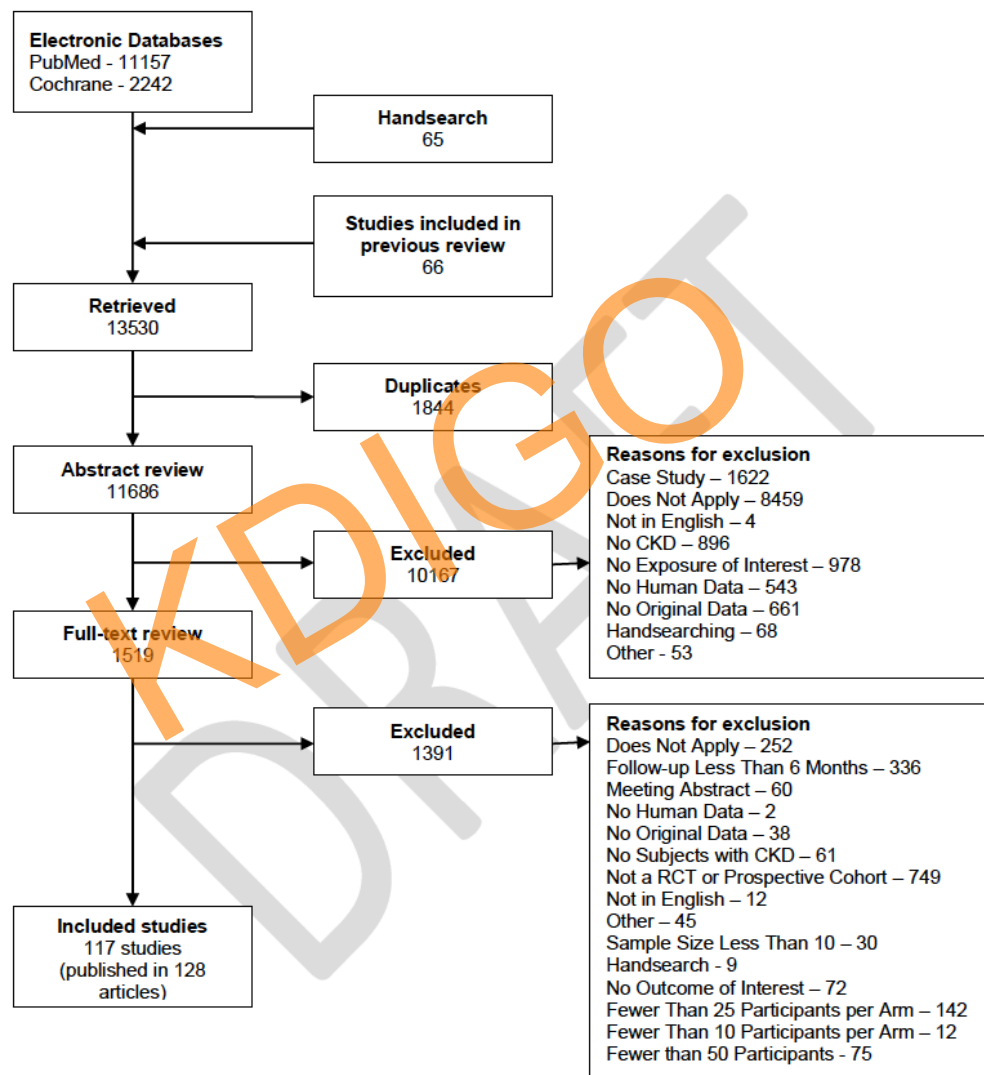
Electronic Databases
PubMed - 11157
Cochrane - 2242

Handsearch
65

Studies included in previous review
66

Retrieved
13530

Duplicates
1844

Abstract review
11686

Reasons for exclusion
Case Study – 1622
Does Not Apply – 8459
Not in English – 4
No CKD – 896
No Exposure of Interest – 978
No Human Data – 543
No Original Data – 661
Handsearching – 68
Other - 53

Excluded
10167

Full-text review
1519

Excluded
1391

Reasons for exclusion
Does Not Apply – 252
Follow-up Less Than 6 Months – 336
Meeting Abstract – 60
No Human Data – 2
No Original Data – 38
No Subjects with CKD – 61
Not a RCT or Prospective Cohort – 749
Not in English – 12
Other – 45
Sample Size Less Than 10 – 30
Handsearch - 9
No Outcome of Interest – 72
Fewer Than 25 Participants per Arm – 142
Fewer Than 10 Participants per Arm – 12
Fewer than 50 Participants - 75

Included studies
117 studies
(published in 128 articles)

KDIGO

DRAFT